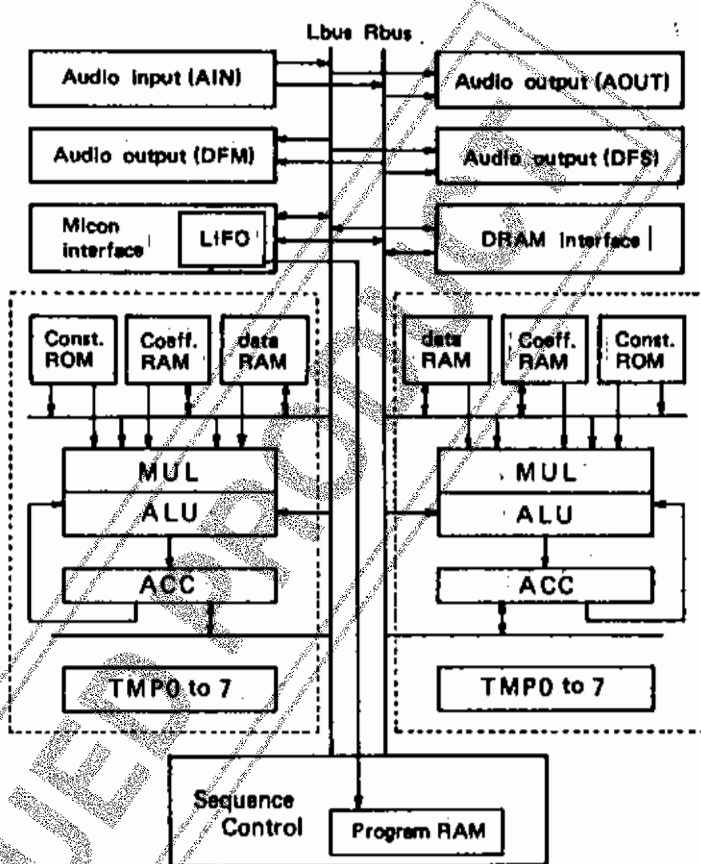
Lbus Rbus

Audio input (AIN)

Audio output (AOUT)

Audio output (DFM)

Audio output (DFS)

Micon interface

LIFO

DRAM interface

Const. ROM

Coeff. RAM

data RAM

MUL

ALU

ACC

TMP0 to 7

data RAM

Coeff. RAM

Const. ROM

MUL

ALU

ACC

TMP0 to 7

Sequence Control

Program RAM